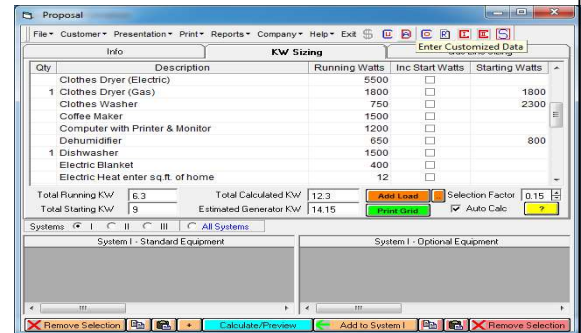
Proposal

File▾ Customer▾ Presentation▾ Print▾ Reports▾ Company▾ Help▾ Exit

Enter Customized Data

Info | KW Sizing

| Qty | Description | Running Watts | Inc Start Watts | Starting Watts |
|---|---|---|---|---|
| | Clothes Dryer (Electric) | 5500 | ☐ | |
| 1 | Clothes Dryer (Gas) | 1800 | ☐ | 1800 |
| | Clothes Washer | 750 | ☐ | 2300 |
| | Coffee Maker | 1500 | ☐ | |
| | Computer with Printer & Monitor | 1200 | ☐ | |
| | Dehumidifier | 650 | ☐ | 800 |
| 1 | Dishwasher | 1500 | ☐ | |
| | Electric Blanket | 400 | ☐ | |
| | Electric Heat enter sq.ft. of home | 12 | ☐ | |

Total Running KW 6.3 | Total Calculated KW 12.3 | Add Load | Selection Factor 0.15
Total Starting KW 9 | Estimated Generator KW 14.15 | Print Grid | Auto Calc | ?

Systems I II III All Systems

System I - Standard Equipment

System I - Optional Equipment

Remove Selection | + | Calculate/Preview | Add to System I | Remove Selection